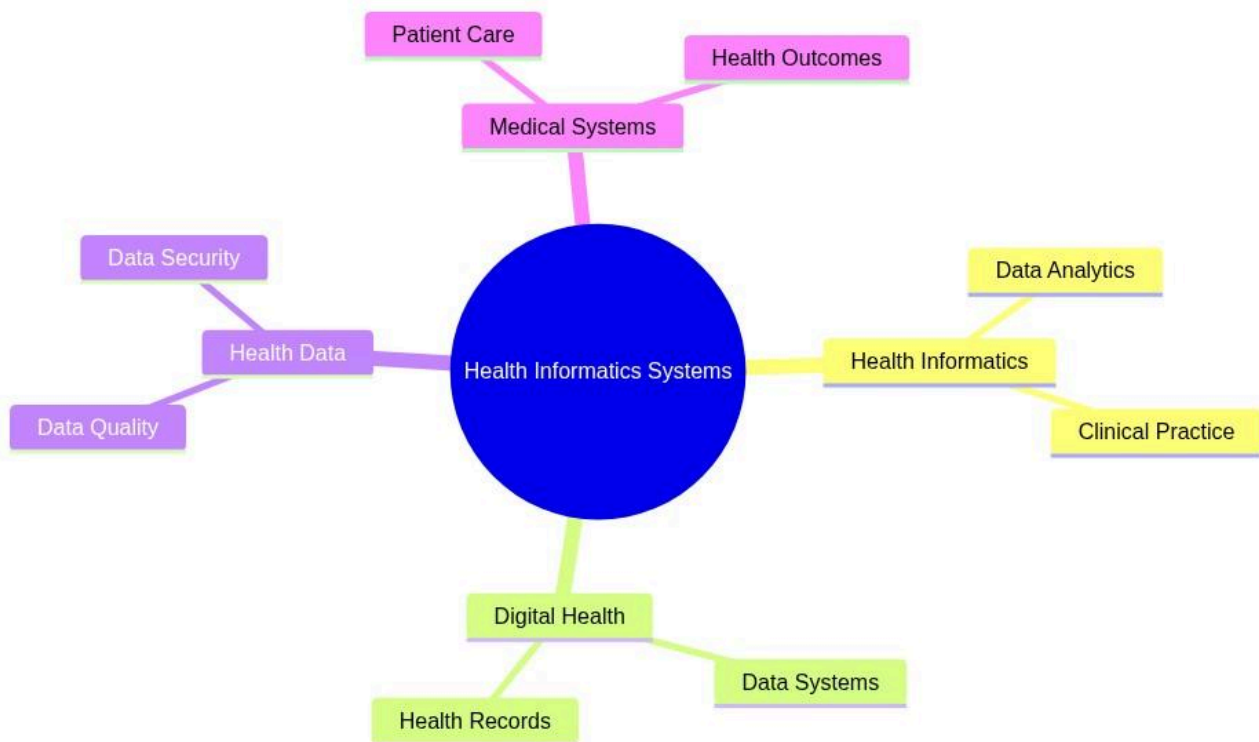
Patient Care

Health Outcomes

Medical Systems

Data Security

Health Data

Data Quality

Health Informatics Systems

Data Analytics

Health Informatics

Clinical Practice

Digital Health

Data Systems

Health Records